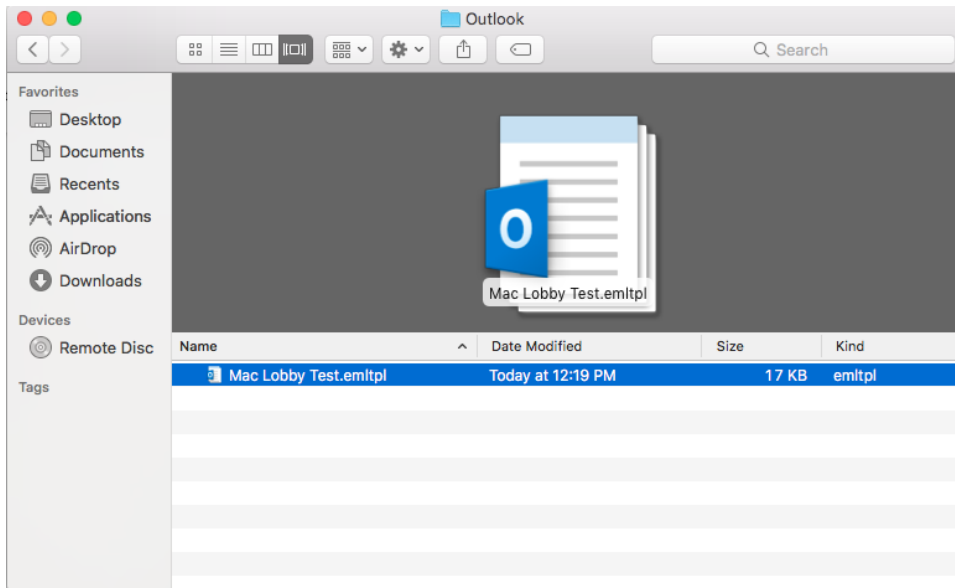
Outlook

Search

Favorites
Desktop
Documents
Recents
Applications
AirDrop
Downloads

Devices
Remote Disc

Tags

O
Mac Lobby Test.emltpl

| Name | Date Modified | Size | Kind |
|---|---|---|---|
| Mac Lobby Test.emltpl | Today at 12:19 PM | 17 KB | emltpl |